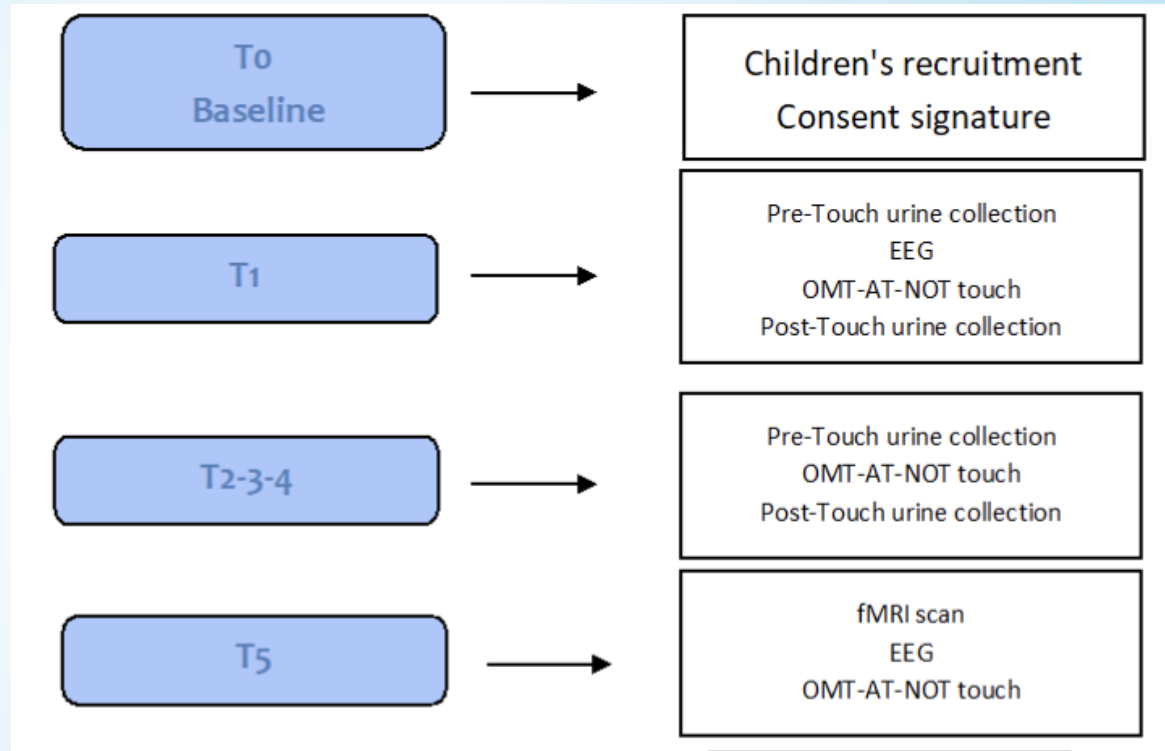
T0
Baseline

Children's recruitment
Consent signature

T1

Pre-Touch urine collection
EEG
OMT-AT-NOT touch
Post-Touch urine collection

T2-3-4

Pre-Touch urine collection
OMT-AT-NOT touch
Post-Touch urine collection

T5

fMRI scan
EEG
OMT-AT-NOT touch